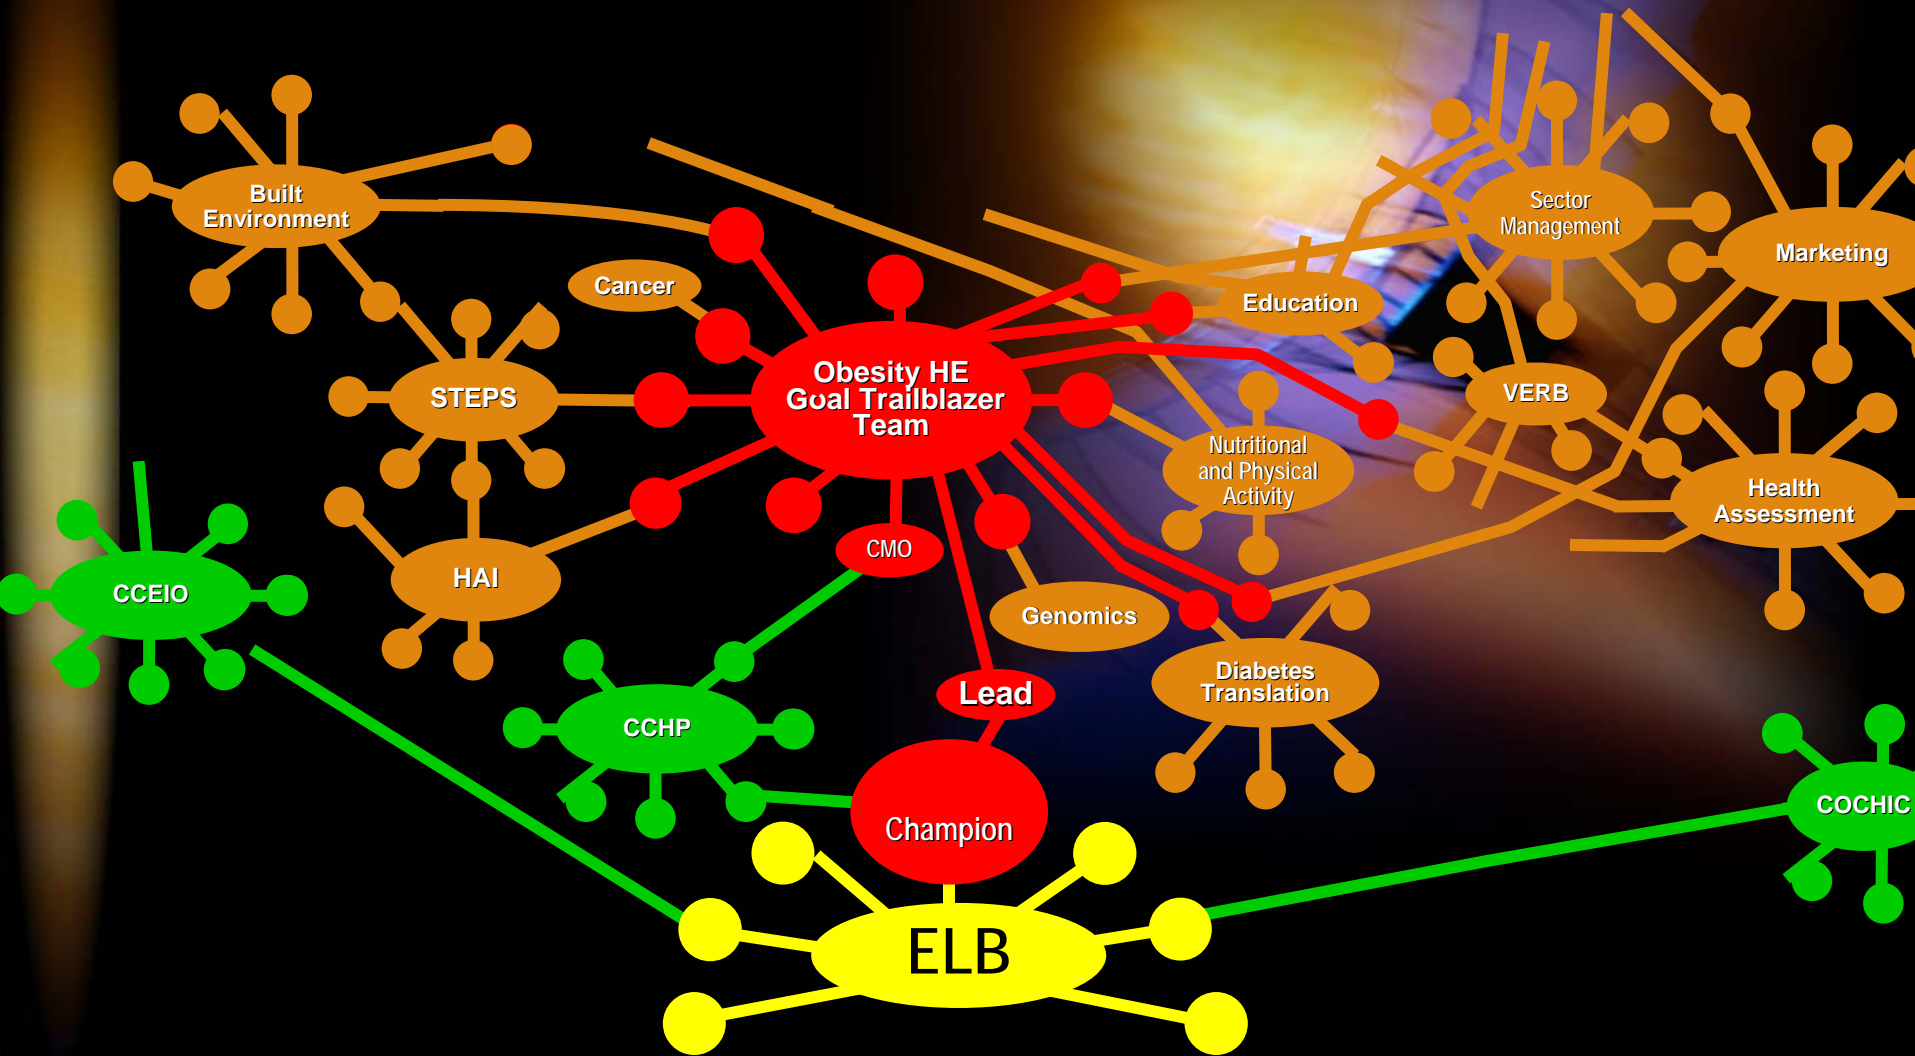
Built Environment

Cancer

Sector Management

Marketing

Education

STEPS

Obesity HE Goal Trailblazer Team

VERB

Nutritional and Physical Activity

Health Assessment

HAI

CCEIO

CMO

Genomics

Diabetes Translation

CCHP

Lead

Champion

COCHIC

ELB